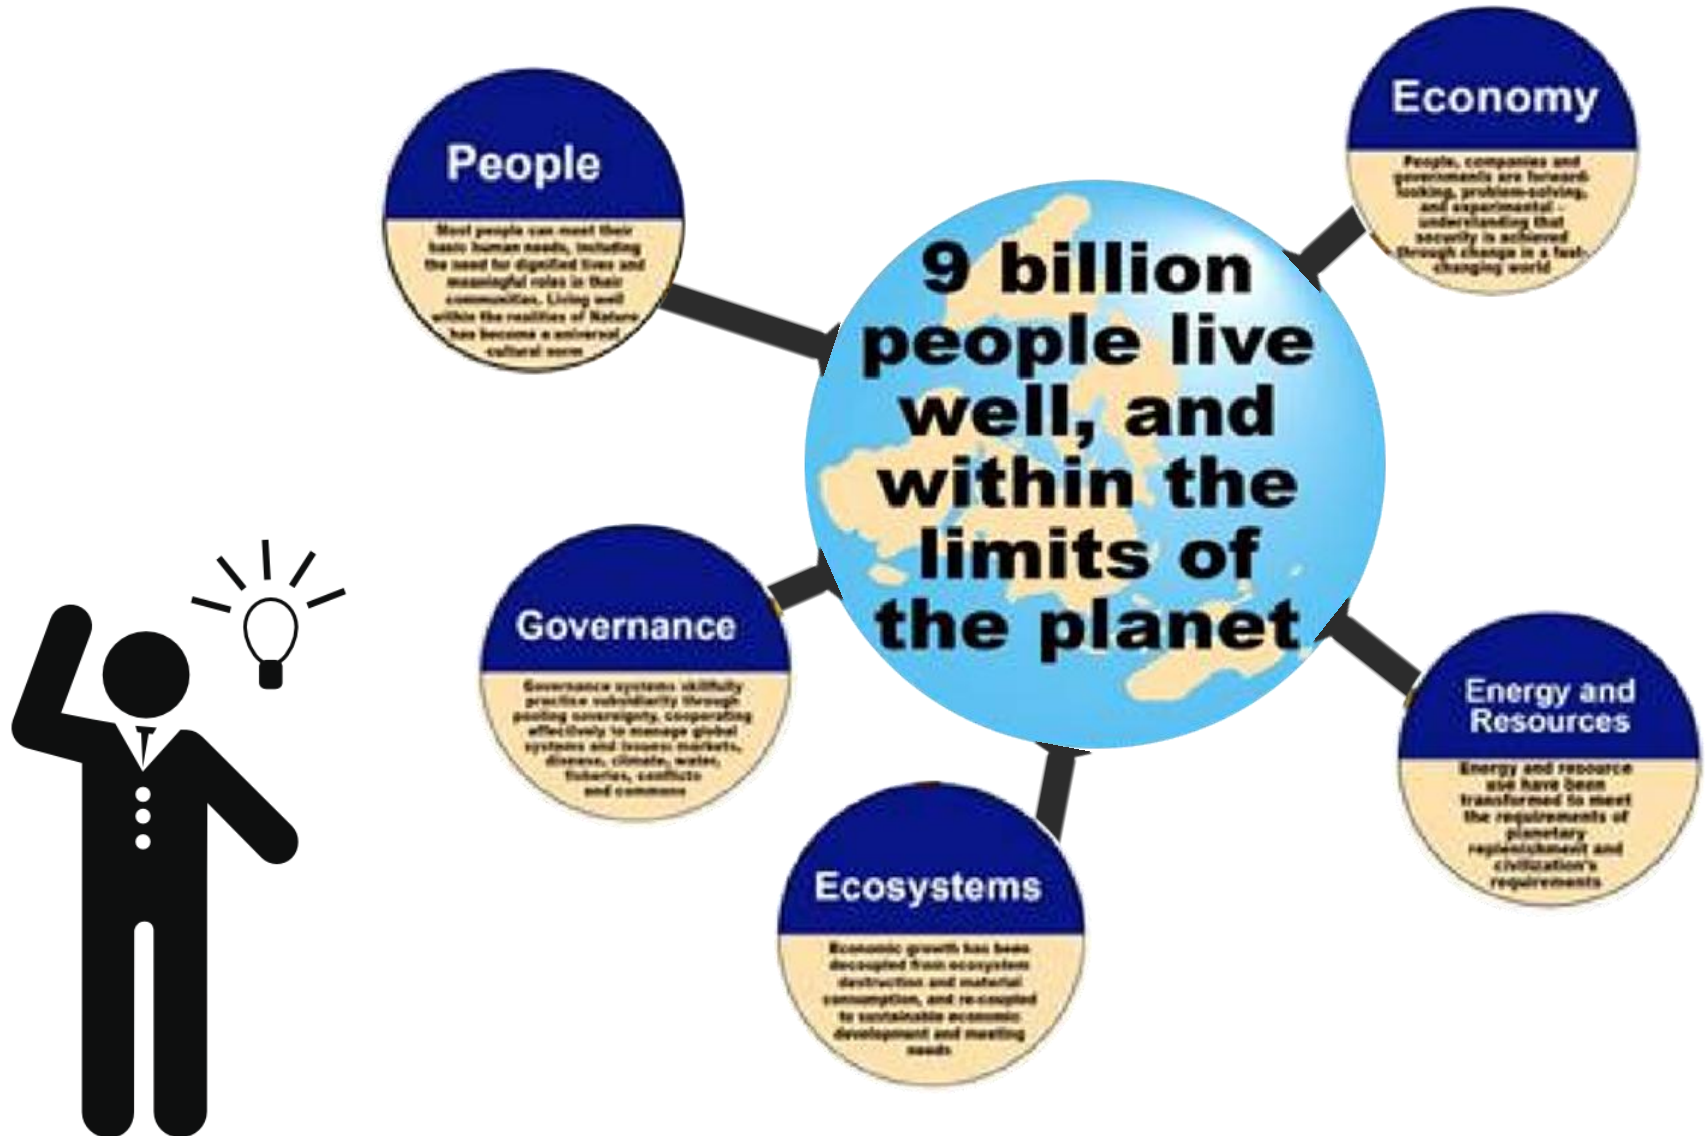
People

Most people can meet their basic human needs, including the need for dignified lives and meaningful roles in their communities. Living well within the realities of Nature has become a universal cultural norm

Economy

People, companies and governments are forward-looking, problem-solving, and experimental - understanding that security is achieved through change in a fast-changing world

9 billion people live well, and within the limits of the planet

Governance

Governance systems skillfully practice subsidiarity through pooling sovereignty, cooperating effectively to manage global systems and issues: markets, disease, climate, water, fisheries, conflicts and commons

Energy and Resources

Energy and resource use have been transformed to meet the requirements of planetary replenishment and civilization's requirements

Ecosystems

Economic growth has been decoupled from ecosystem destruction and material consumption, and re-coupled to sustainable economic development and meeting needs